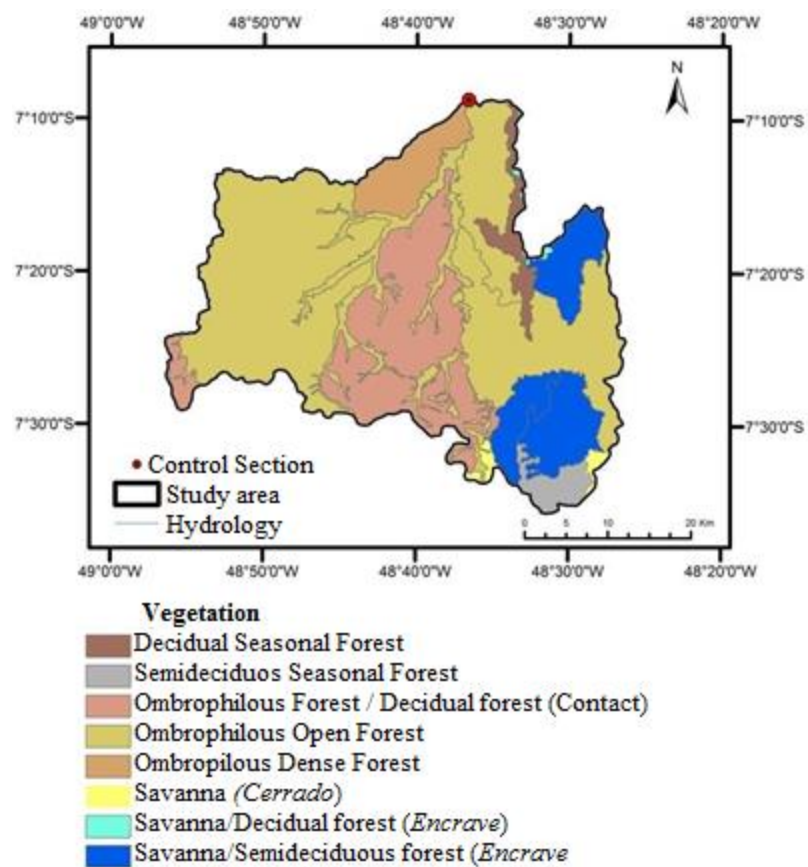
49°0'0"W 48°50'0"W 48°40'0"W 48°30'0"W 48°20'0"W

N

7°10'0"S 7°10'0"S

7°20'0"S 7°20'0"S

7°30'0"S 7°30'0"S

Control Section
Study area
Hydrology

0 5 10 20 Km

49°0'0"W 48°50'0"W 48°40'0"W 48°30'0"W 48°20'0"W

Vegetation
Decidual Seasonal Forest
Semideciduos Seasonal Forest
Ombrophilous Forest / Decidual forest (Contact)
Ombrophilous Open Forest
Ombropilous Dense Forest
Savanna (Cerrado)
Savanna/Decidual forest (Encrave)
Savanna/Semideciduous forest (Encrave